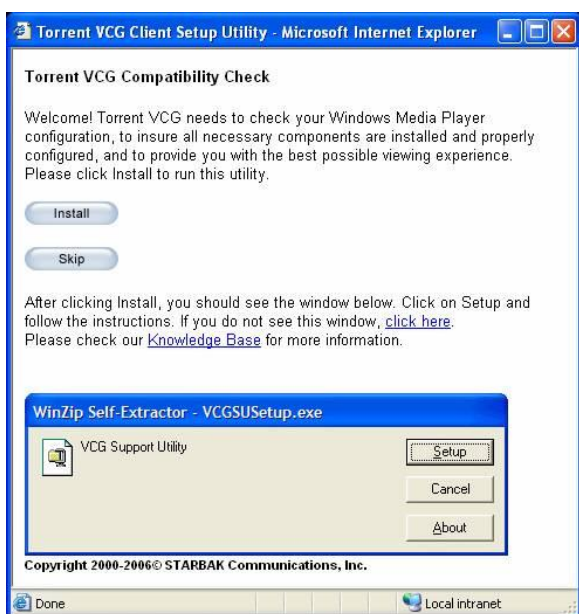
Torrent VCG Client Setup Utility - Microsoft Internet Explorer

Torrent VCG Compatibility Check

Welcome! Torrent VCG needs to check your Windows Media Player configuration, to insure all necessary components are installed and properly configured, and to provide you with the best possible viewing experience. Please click Install to run this utility.

Install

Skip

After clicking Install, you should see the window below. Click on Setup and follow the instructions. If you do not see this window, click here. Please check our Knowledge Base for more information.

WinZip Self-Extractor - VCGSUSetup.exe

VCG Support Utility

Setup

Cancel

About

Copyright 2000-2006© STARBAK Communications, Inc.

Done

Local intranet